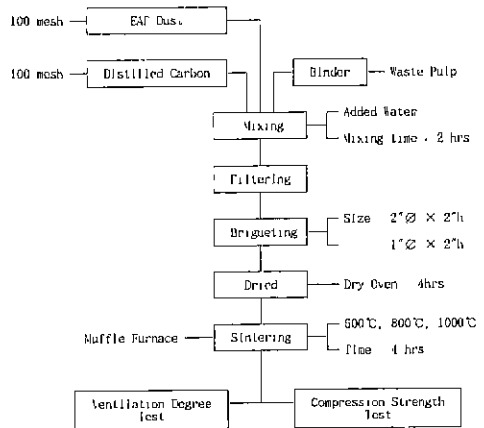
100 mesh
EAF Dust
100 mesh
Distilled Carbon
Binder
Waste Pulp
Mixing
Added Water
Mixing time . 2 hrs
Filtering
Briqueting
Size 2"Ø × 2"h
1"Ø × 2"h
Dried
Dry Oven 4hrs
Muffle Furnace
Sintering
600℃, 800℃, 1000℃
Time 4 hrs
Ventilation Degree Test
Compression Strength Test